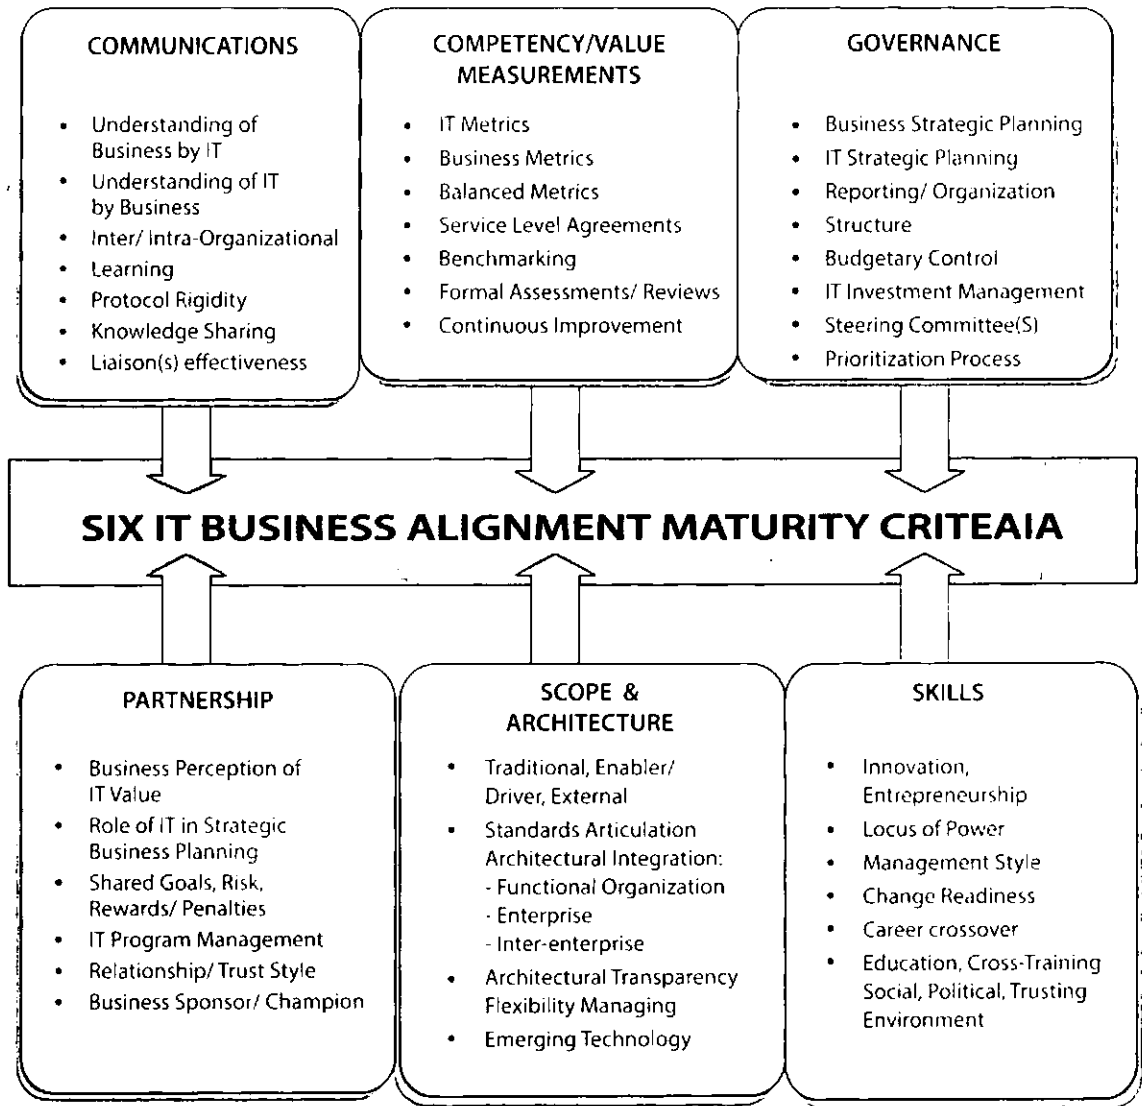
COMMUNICATIONS

- Understanding of Business by IT
- Understanding of IT by Business
- Inter/ Intra-Organizational
- Learning
- Protocol Rigidity
- Knowledge Sharing
- Liaison(s) effectiveness

COMPETENCY/VALUE MEASUREMENTS

- IT Metrics
- Business Metrics
- Balanced Metrics
- Service Level Agreements
- Benchmarking
- Formal Assessments/ Reviews
- Continuous Improvement

GOVERNANCE

- Business Strategic Planning
- IT Strategic Planning
- Reporting/ Organization
- Structure
- Budgetary Control
- IT Investment Management
- Steering Committee(S)
- Prioritization Process

SIX IT BUSINESS ALIGNMENT MATURITY CRITEAIA

PARTNERSHIP

- Business Perception of IT Value
- Role of IT in Strategic Business Planning
- Shared Goals, Risk, Rewards/ Penalties
- IT Program Management
- Relationship/ Trust Style
- Business Sponsor/ Champion

SCOPE & ARCHITECTURE

- Traditional, Enabler/ Driver, External
- Standards Articulation Architectural Integration:
- Functional Organization
- Enterprise
- Inter-enterprise
- Architectural Transparency Flexibility Managing
- Emerging Technology

SKILLS

- Innovation, Entrepreneurship
- Locus of Power
- Management Style
- Change Readiness
- Career crossover
- Education, Cross-Training Social, Political, Trusting Environment